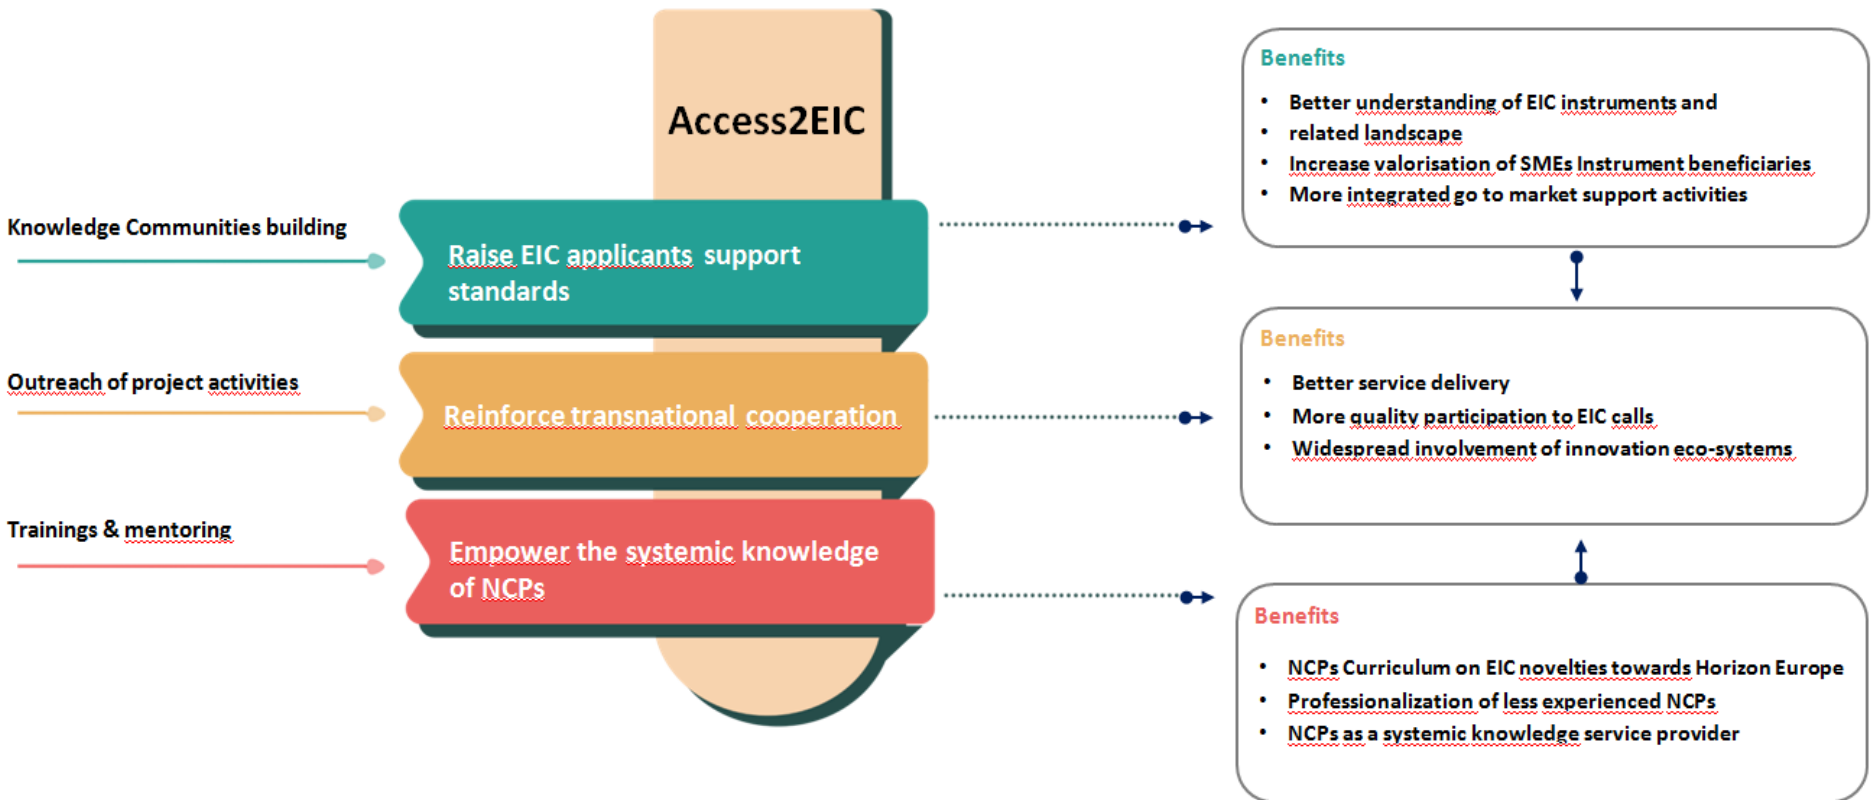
Access2EIC

Knowledge Communities building

Raise EIC applicants support standards

Outreach of project activities

Reinforce transnational cooperation

Trainings & mentoring

Empower the systemic knowledge of NCPs

Benefits

- Better understanding of EIC instruments and
- related landscape
- Increase valorisation of SMEs Instrument beneficiaries
- More integrated go to market support activities

Benefits

- Better service delivery
- More quality participation to EIC calls
- Widespread involvement of innovation eco-systems

Benefits

- NCPs Curriculum on EIC novelties towards Horizon Europe
- Professionalization of less experienced NCPs
- NCPs as a systemic knowledge service provider